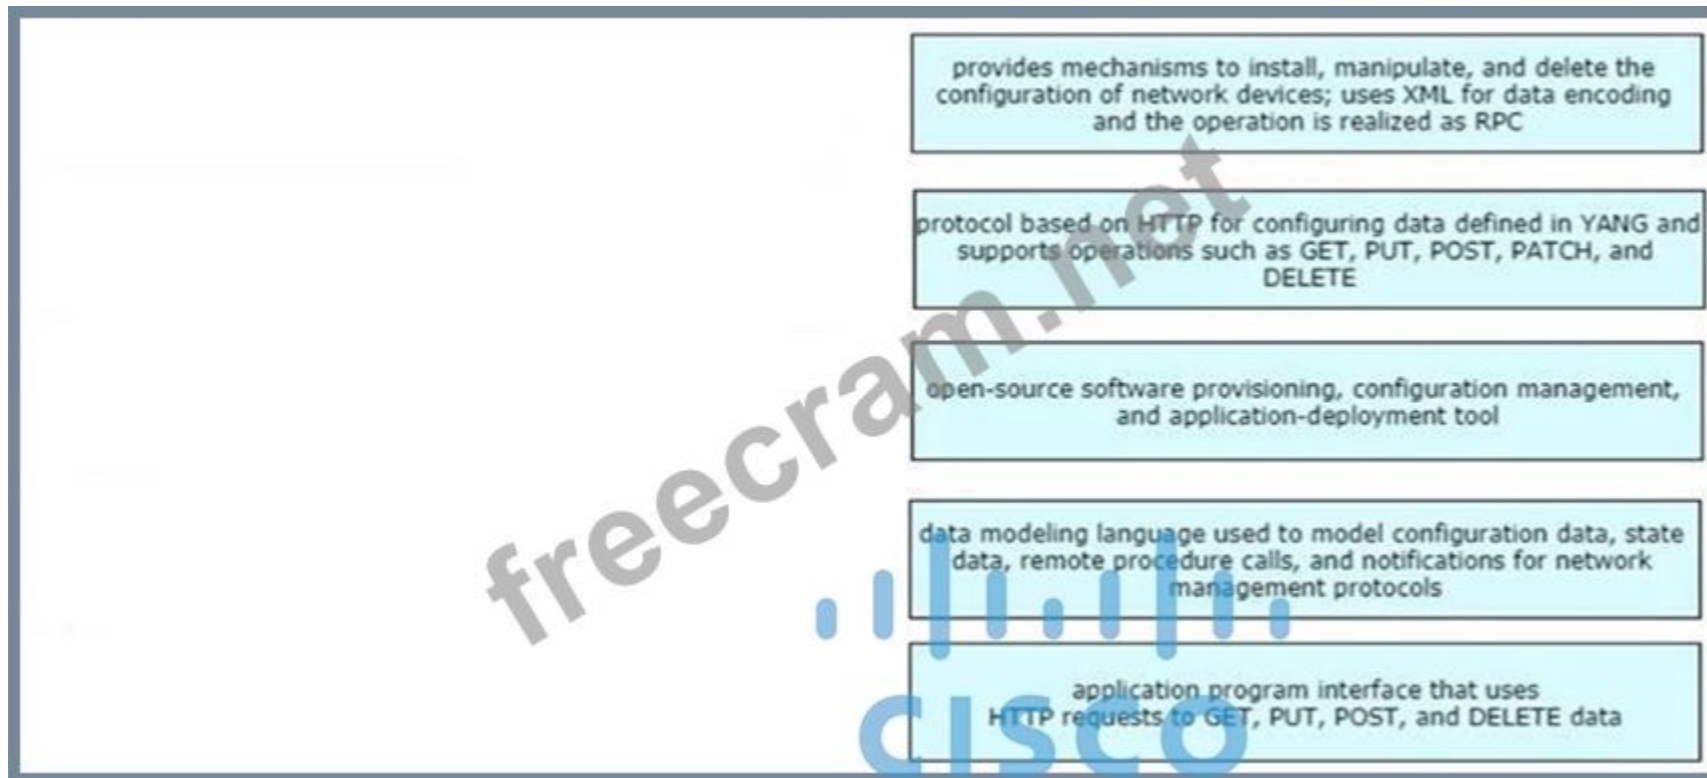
provides mechanisms to install, manipulate, and delete the configuration of network devices; uses XML for data encoding and the operation is realized as RPC

protocol based on HTTP for configuring data defined in YANG and supports operations such as GET, PUT, POST, PATCH, and DELETE

open-source software provisioning, configuration management, and application-deployment tool

data modeling language used to model configuration data, state data, remote procedure calls, and notifications for network management protocols

application program interface that uses HTTP requests to GET, PUT, POST, and DELETE data

freecram.net

cisco